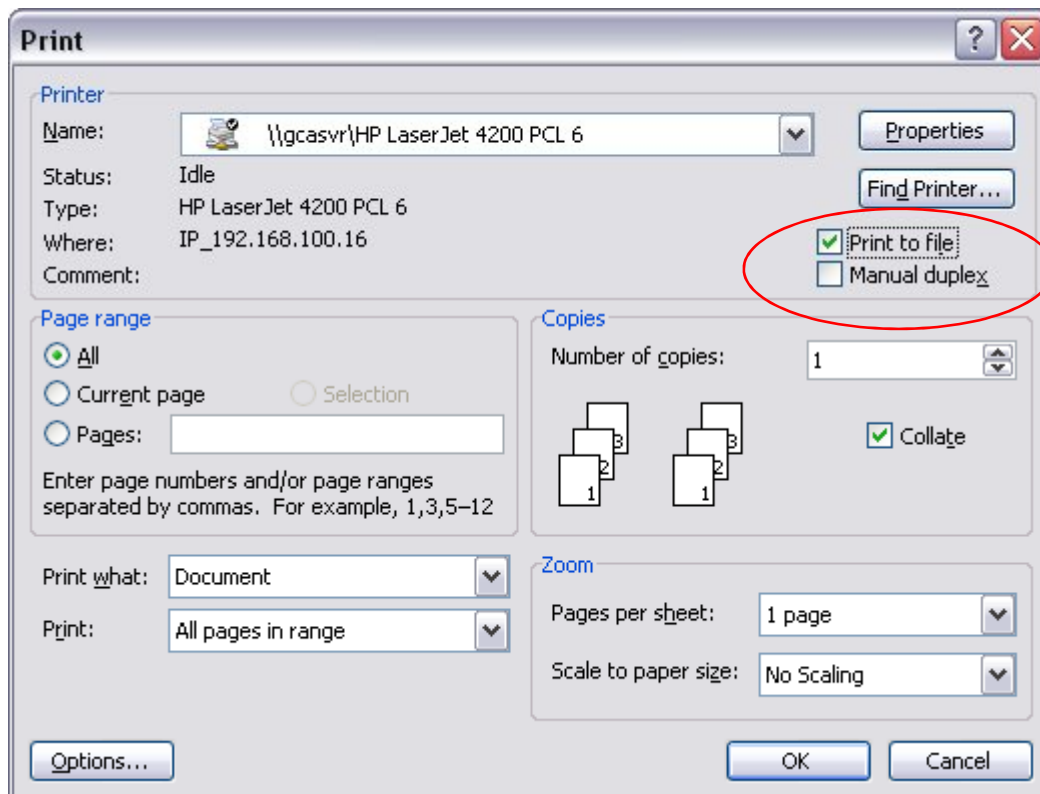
Print

?

Printer

Name: \\gcasvr\HP LaserJet 4200 PCL 6

Properties

Status: Idle

Find Printer...

Type: HP LaserJet 4200 PCL 6

Where: IP_192.168.100.16

Print to file

Comment:

Manual duplex

Page range

All

Current page

Selection

Pages:

Enter page numbers and/or page ranges separated by commas. For example, 1,3,5–12

Copies

Number of copies: 1

3 2 1

3 2 1

Collate

Print what: Document

Print: All pages in range

Zoom

Pages per sheet: 1 page

Scale to paper size: No Scaling

Options...

OK

Cancel